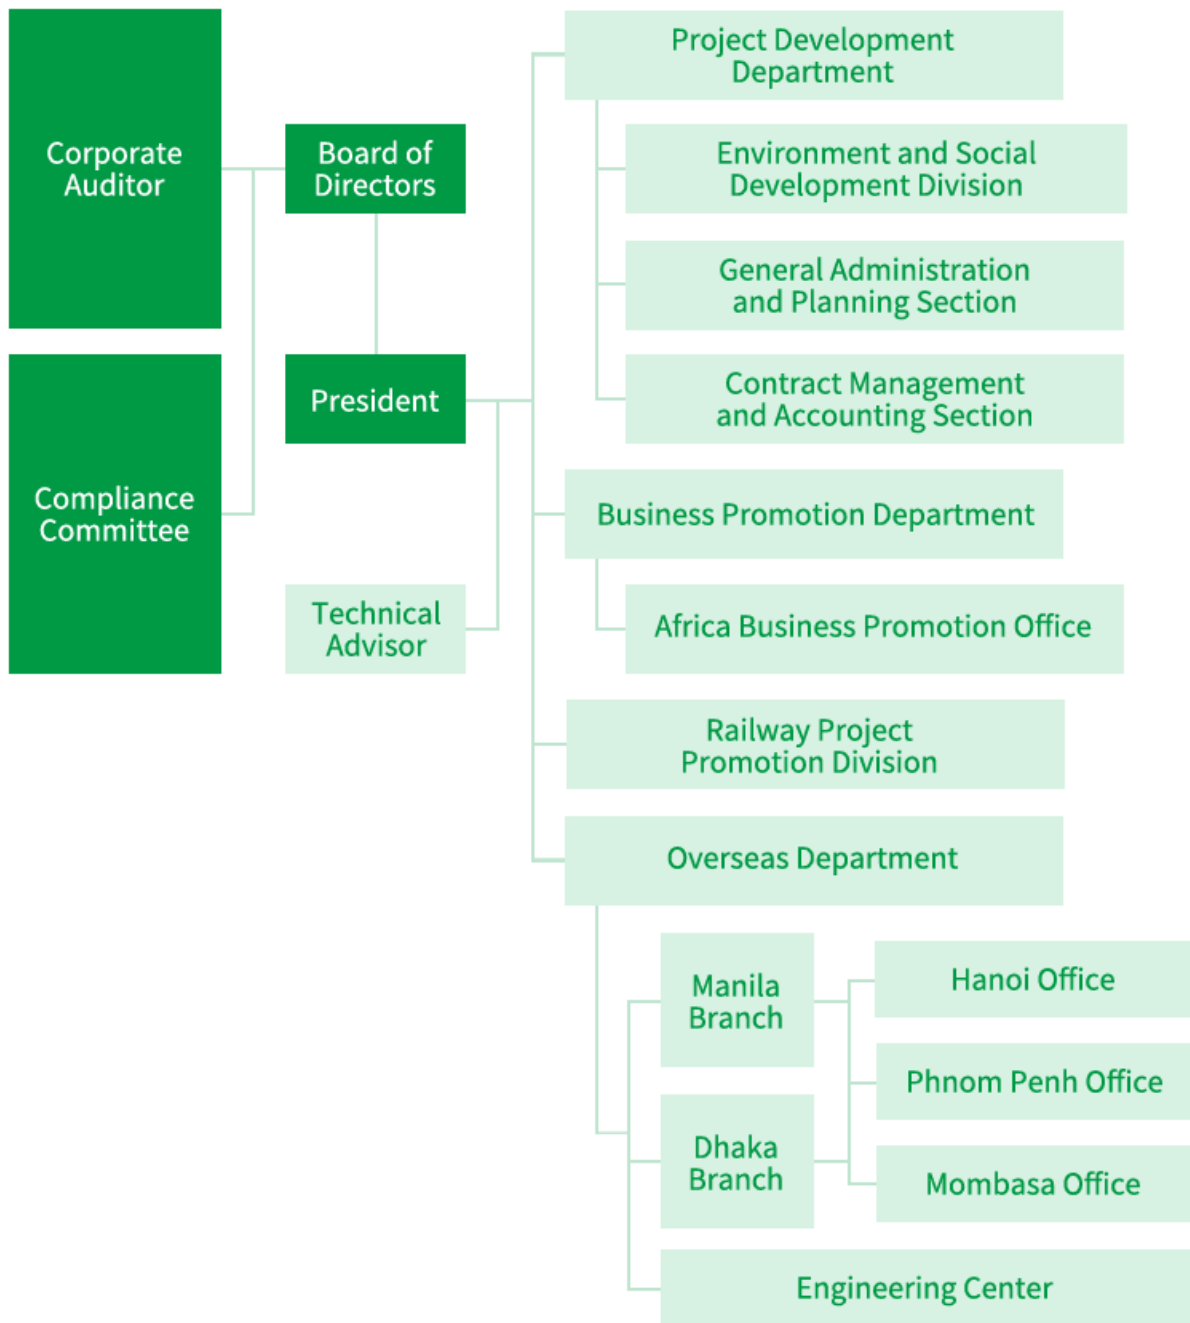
Corporate Auditor

Compliance Committee

Board of Directors

President

Technical Advisor

Project Development Department

Environment and Social Development Division

General Administration and Planning Section

Contract Management and Accounting Section

Business Promotion Department

Africa Business Promotion Office

Railway Project Promotion Division

Overseas Department

Manila Branch

Dhaka Branch

Hanoi Office

Phnom Penh Office

Mombasa Office

Engineering Center